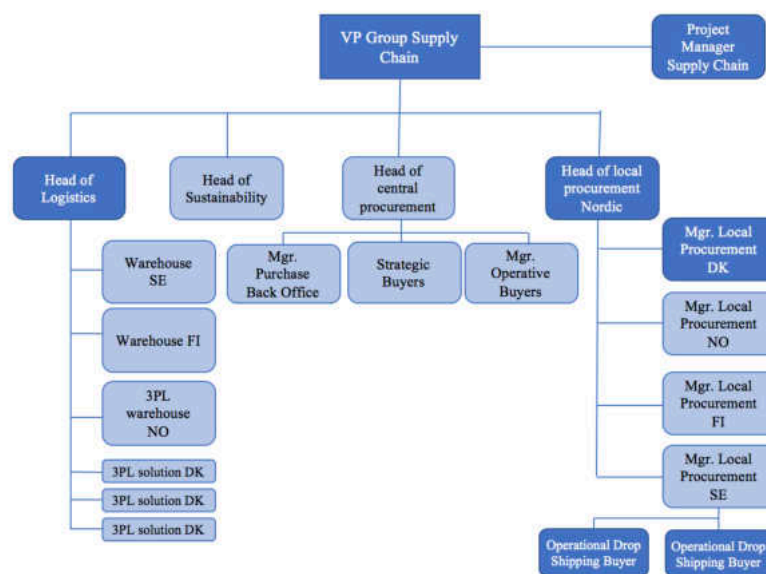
VP Group Supply Chain

Project Manager Supply Chain

Head of Logistics

Head of Sustainability

Head of central procurement

Head of local procurement Nordic

Warehouse SE

Warehouse FI

3PL warehouse NO

3PL solution DK

3PL solution DK

3PL solution DK

Mgr. Purchase Back Office

Strategic Buyers

Mgr. Operative Buyers

Mgr. Local Procurement DK

Mgr. Local Procurement NO

Mgr. Local Procurement FI

Mgr. Local Procurement SE

Operational Drop Shipping Buyer

Operational Drop Shipping Buyer